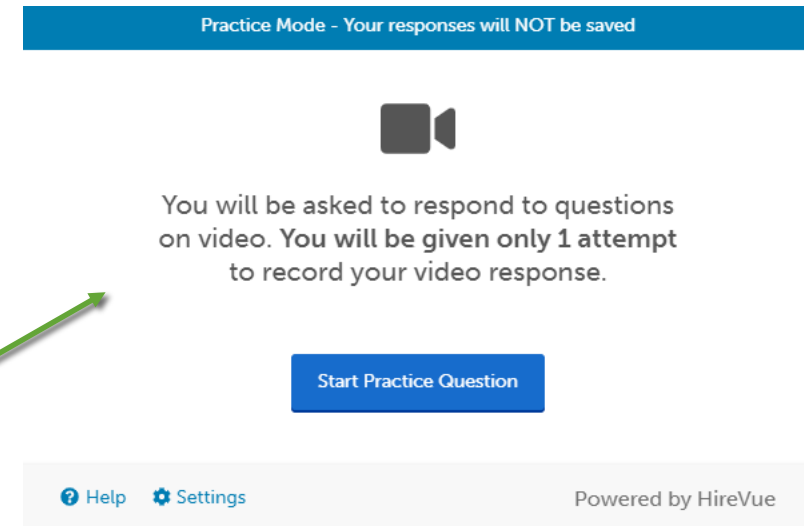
Practice Mode - Your responses will NOT be saved

You will be asked to respond to questions on video. You will be given only 1 attempt to record your video response.

Start Practice Question

Help Settings

Powered by HireVue